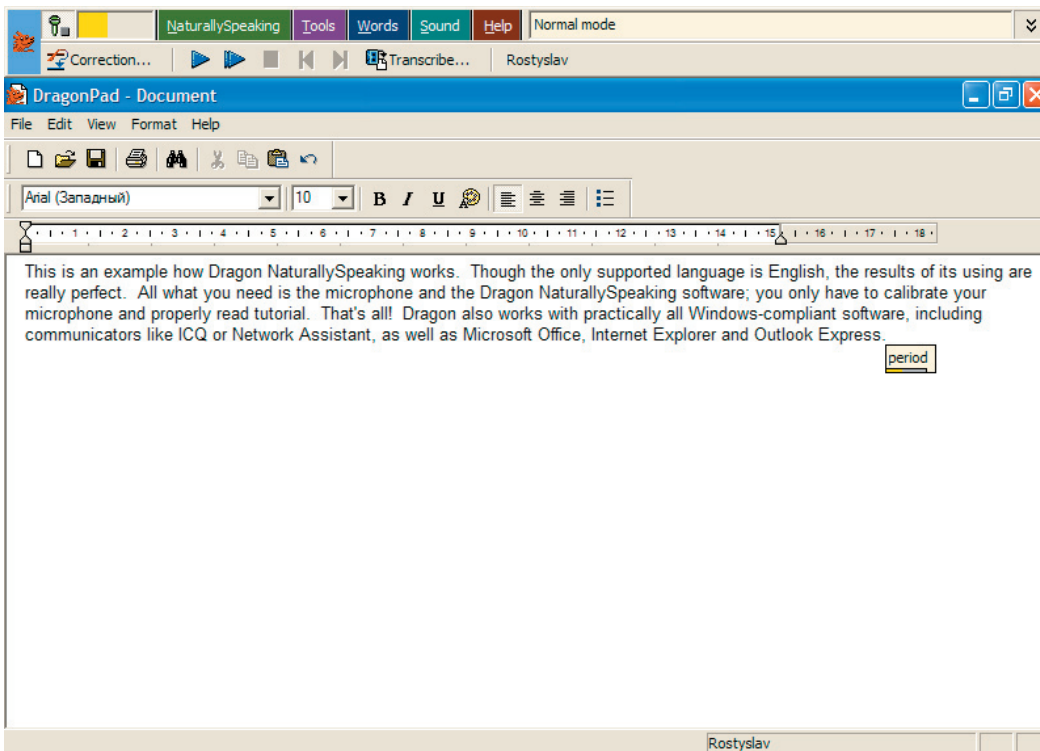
NaturallySpeaking Tools Words Sound Help Normal mode

Correction... Transcribe... Rostyslav

DragonPad - Document

File Edit View Format Help

Arial (Западный) 10 B I U

1 2 3 4 5 6 7 8 9 10 11 12 13 14 15 16 17 18

This is an example how Dragon NaturallySpeaking works. Though the only supported language is English, the results of its using are really perfect. All what you need is the microphone and the Dragon NaturallySpeaking software; you only have to calibrate your microphone and properly read tutorial. That's all! Dragon also works with practically all Windows-compliant software, including communicators like ICQ or Network Assistant, as well as Microsoft Office, Internet Explorer and Outlook Express.

period

Rostyslav